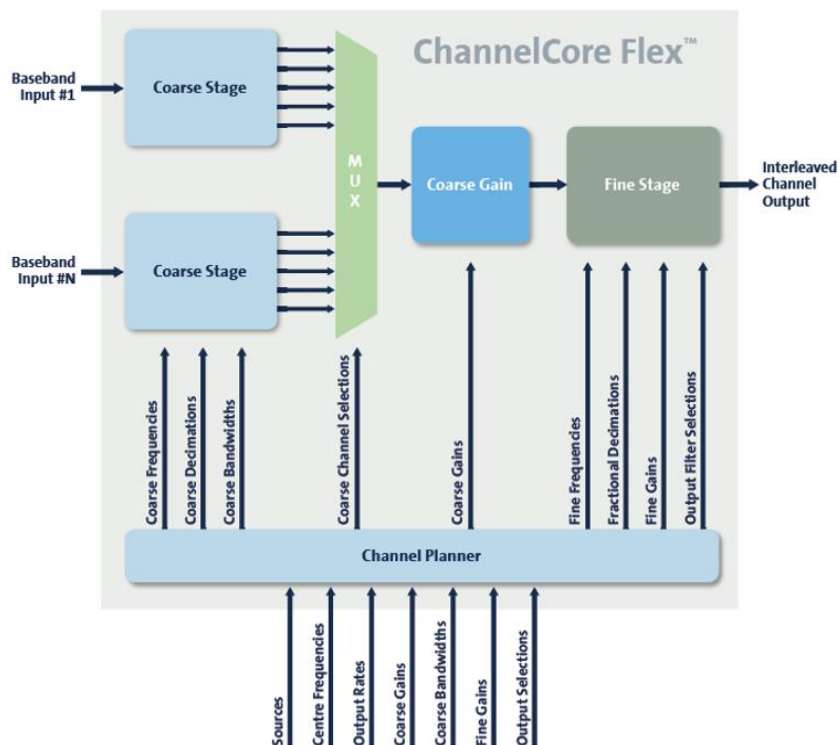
ChannelCore Flex™

Baseband Input #1

Coarse Stage

Baseband Input #N

Coarse Stage

M U X

Coarse Gain

Fine Stage

Interleaved Channel Output

Coarse Frequencies

Coarse Decimations

Coarse Bandwidths

Coarse Channel Selections

Coarse Gains

Fine Frequencies

Fractional Decimations

Fine Gains

Output Filter Selections

Channel Planner

Sources

Centre Frequencies

Output Rates

Coarse Gains

Coarse Bandwidths

Fine Gains

Output Selections